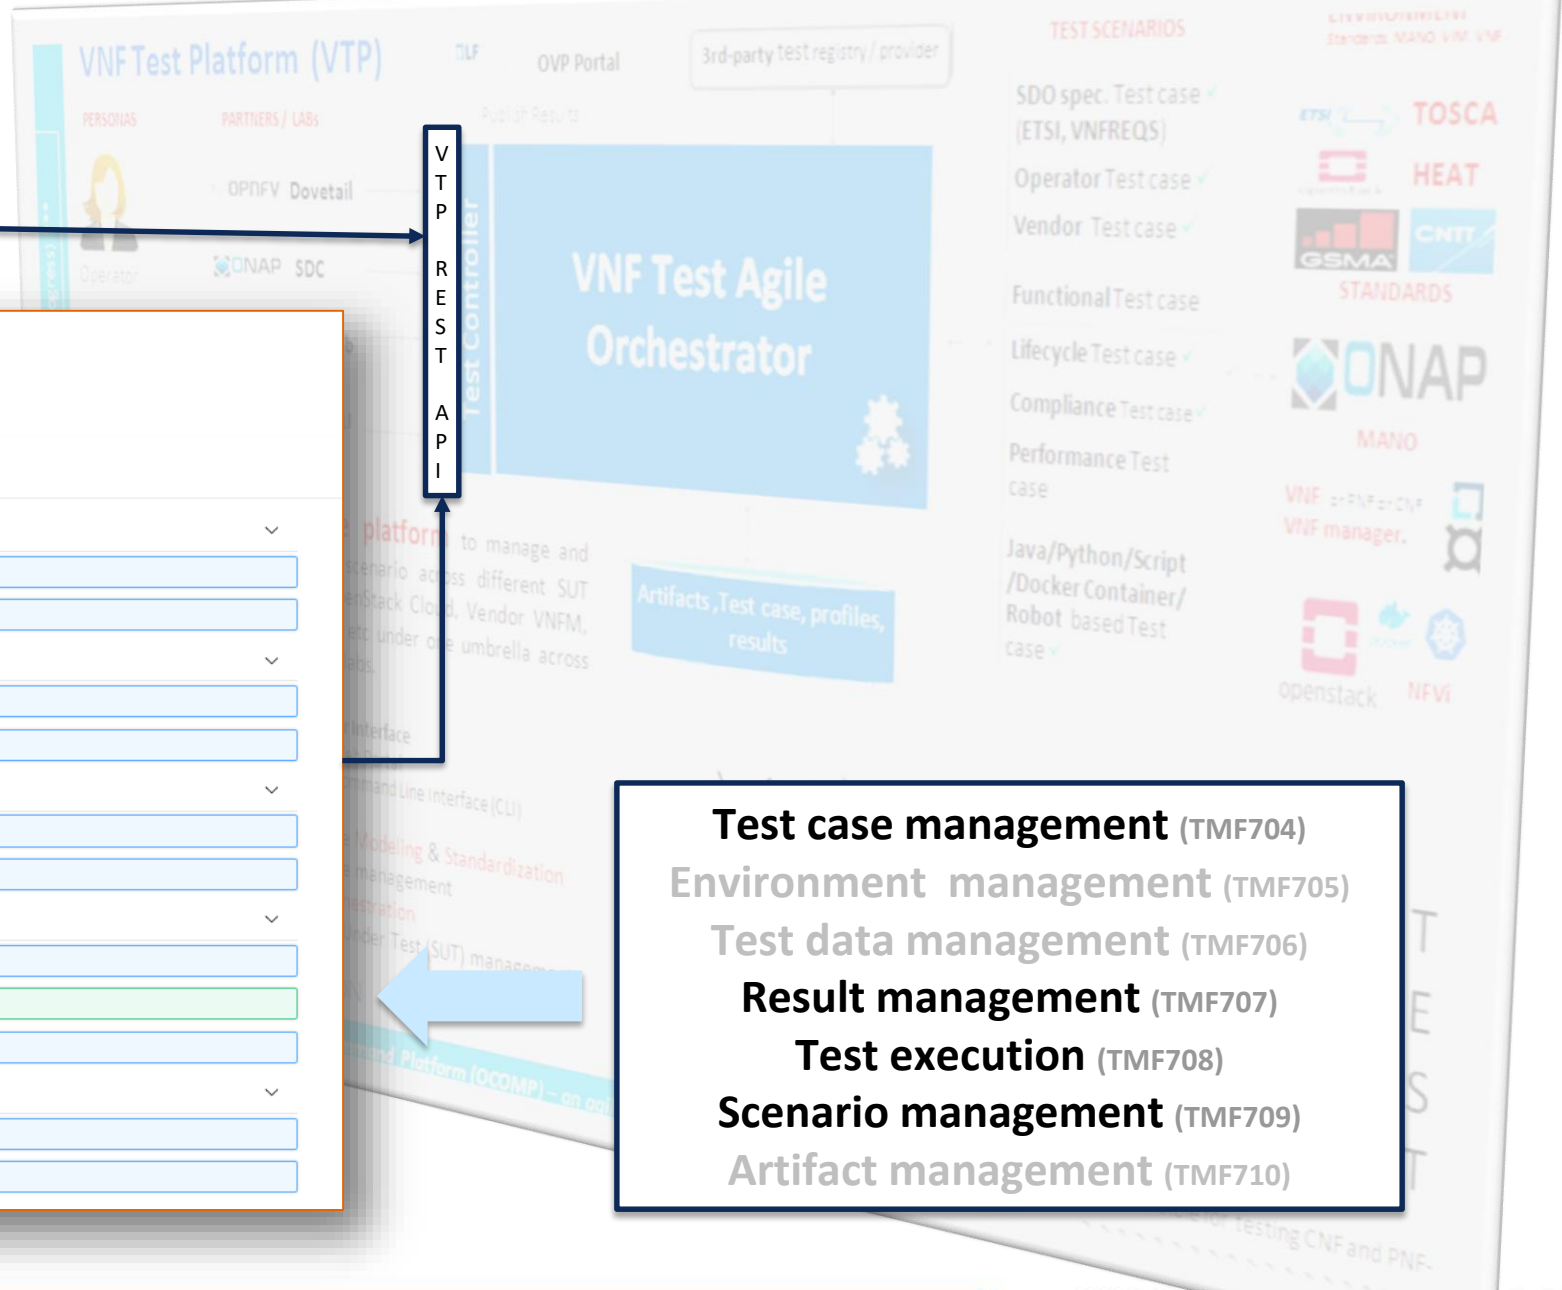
VNF Test Platform (VTP)

LF

OVP Portal

3rd-party test registry / provider

Publish Results

PERSONAS

PARTNERS / LABS

OPNFV Dovetail

ONAP SDC

Operator

V T P R E S T A P I

Test Controller

VNF Test Agile Orchestrator

platform to manage and scenario across different SUT OpenStack Cloud, Vendor VNFM, test under one umbrella across labs

Artifacts, Test case, profiles, results

Interface

Command Line Interface (CLI)

Modeling & Standardization

management

Orchestration

Under Test (SUT) management

Platform (OCOMP) – on and

TEST SCENARIOS

SDO spec. Test case (ETSI, VNFREQS)

Operator Test case

Vendor Test case

Functional Test case

Lifecycle Test case

Compliance Test case

Performance Test case

Java/Python/Script /Docker Container/ Robot based Test case

ENVIRONMENT

Standards MANO VIM VNF

ETSI

TOSCA

HEAT

GSMA

CNTT

STANDARDS

ONAP

MANO

VNF or PNF or CNF

VNF manager.

openstack

NFVI

for testing CNF and PNF.

T E S T

Test case management (TMF704)
Environment management (TMF705)
Test data management (TMF706)
Result management (TMF707)
Test execution (TMF708)
Scenario management (TMF709)
Artifact management (TMF710)